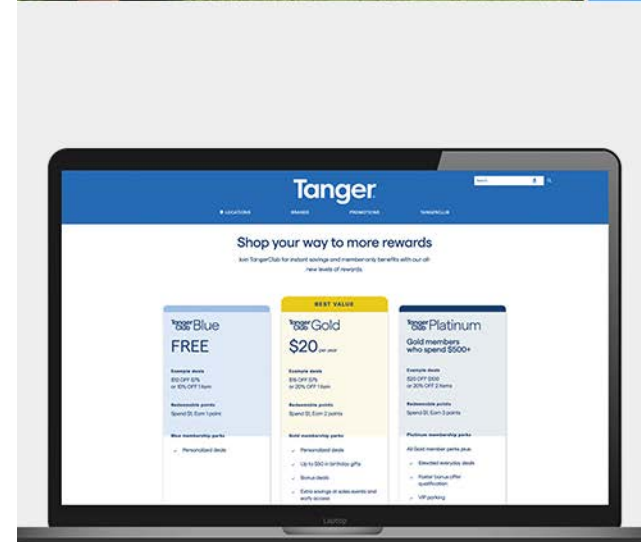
Tanger

LOCATIONS BRANDS PROMOTIONS TANGERCLUB

Shop your way to more rewards

Join TangerClub for instant savings and member-only benefits with our all-new levels of rewards.

BEST VALUE

| TangerClub Blue | TangerClub Gold | TangerClub Platinum |
|---|---|---|
| FREE | $20 per year | Gold members who spend $500+ |
| Example deals | Example deals | Example deals |
| $10 OFF $75 or 10% OFF 1 item | $15 OFF $75 or 20% OFF 1 item | $20 OFF $100 or 20% OFF 2 items |
| Redeemable points | Redeemable points | Redeemable points |
| Spend $1, Earn 1 point | Spend $1, Earn 2 points | Spend $1, Earn 3 points |
| Blue membership perks | Gold membership perks | Platinum membership perks |
| Personalized deals | Personalized deals | All Gold member perks plus: |
| | Up to $50 in birthday gifts | Elevated everyday deals |
| | Bonus deals | Faster bonus offer qualification |
| | Extra savings at sales events and early access | VIP parking |

Laptop